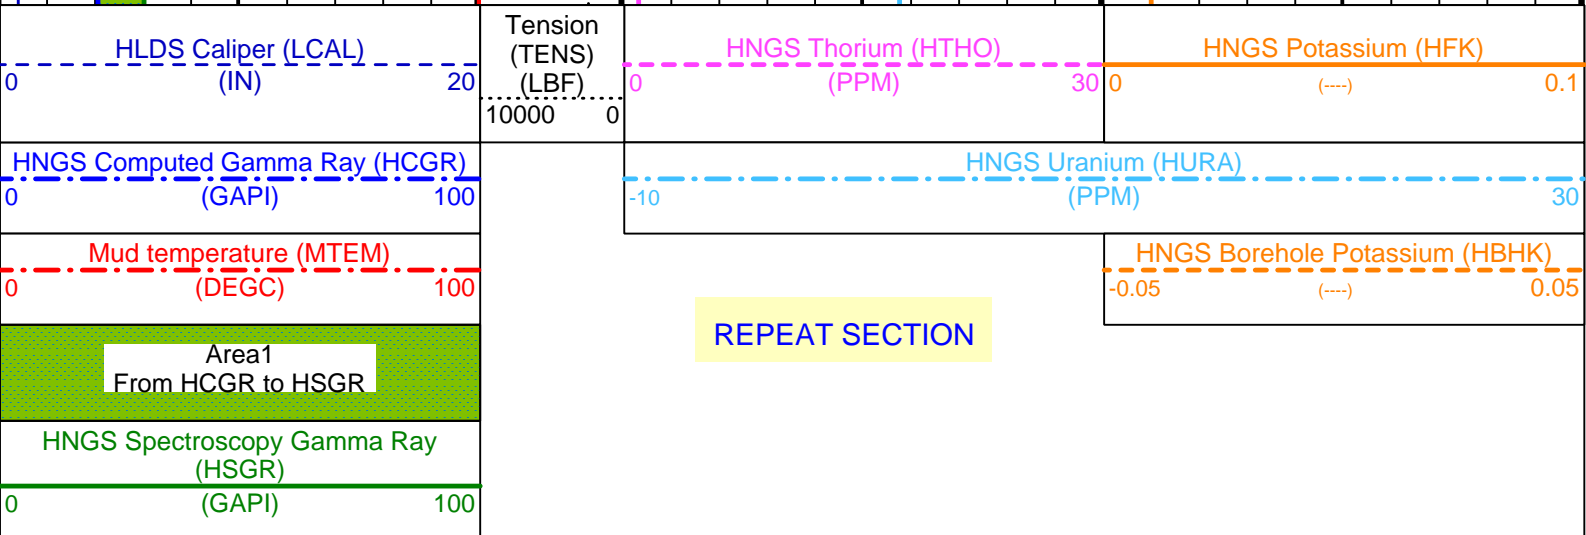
HLDS Caliper (LCAL)
0 (IN) 20

Tension (TENS) (LBF)
10000 0

HNGS Thorium (HTHO)
0 (PPM) 30

HNGS Potassium (HFK)
0 (----) 0.1

HNGS Computed Gamma Ray (HCGR)
0 (GAPI) 100

HNGS Uranium (HURA)
-10 (PPM) 30

Mud temperature (MTEM)
0 (DEGC) 100

HNGS Borehole Potassium (HBHK)
-0.05 (----) 0.05

Area1
From HCGR to HSGR

REPEAT SECTION

HNGS Spectroscopy Gamma Ray (HSGR)
0 (GAPI) 100